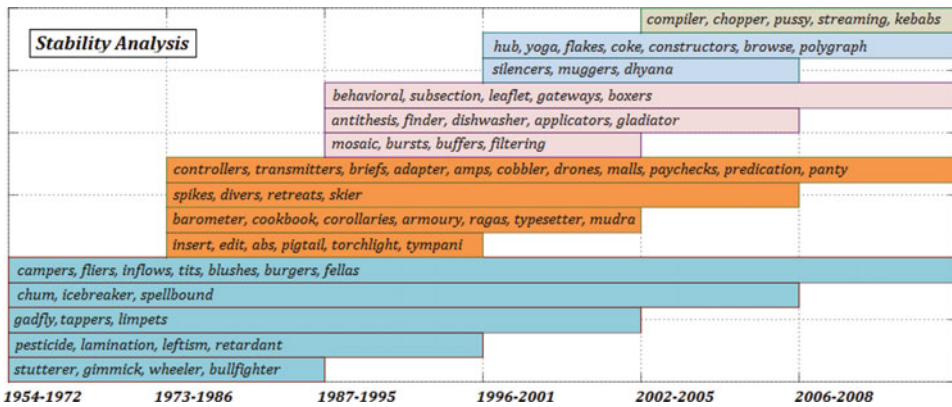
Stability Analysis

compiler, chopper, pussy, streaming, kebabs

hub, yoga, flakes, coke, constructors, browse, polygraph

silencers, muggers, dhyana

behavioral, subsection, leaflet, gateways, boxers

antithesis, finder, dishwasher, applicators, gladiator

mosaic, bursts, buffers, filtering

controllers, transmitters, briefs, adapter, amps, cobbler, drones, malls, paychecks, predication, panty

spikes, divers, retreats, skier

barometer, cookbook, corollaries, armoury, ragas, typesetter, mudra

insert, edit, abs, pigtail, torchlight, tympani

campers, fliers, inflows, tits, blushes, burgers, fellas

chum, icebreaker, spellbound

gadfly, tappers, limpets

pesticide, lamination, leftism, retardant

stutterer, gimmick, wheeler, bullfighter

1954-1972 1973-1986 1987-1995 1996-2001 2002-2005 2006-2008